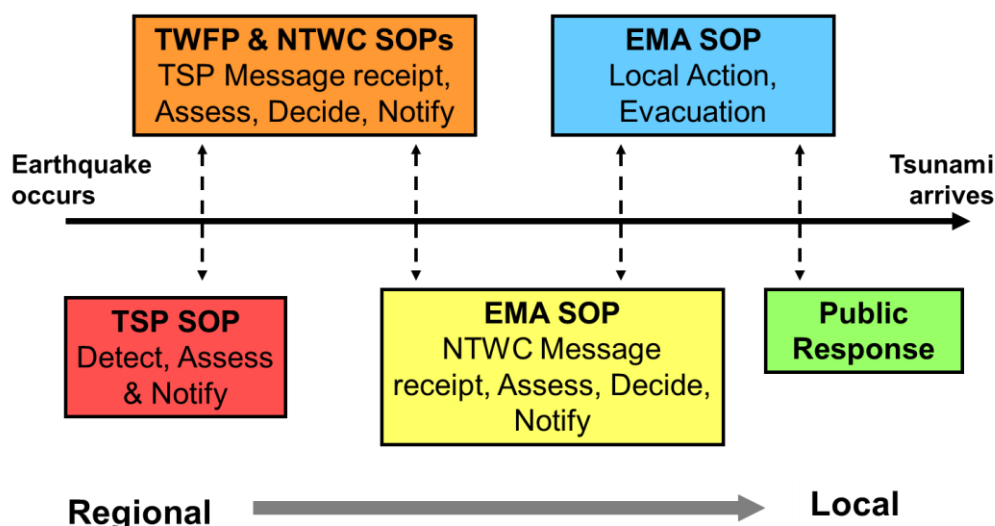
TWFP & NTWC SOPs
TSP Message receipt, Assess, Decide, Notify

EMA SOP
Local Action, Evacuation

Earthquake occurs

Tsunami arrives

TSP SOP
Detect, Assess & Notify

EMA SOP
NTWC Message receipt, Assess, Decide, Notify

Public Response

Regional

Local